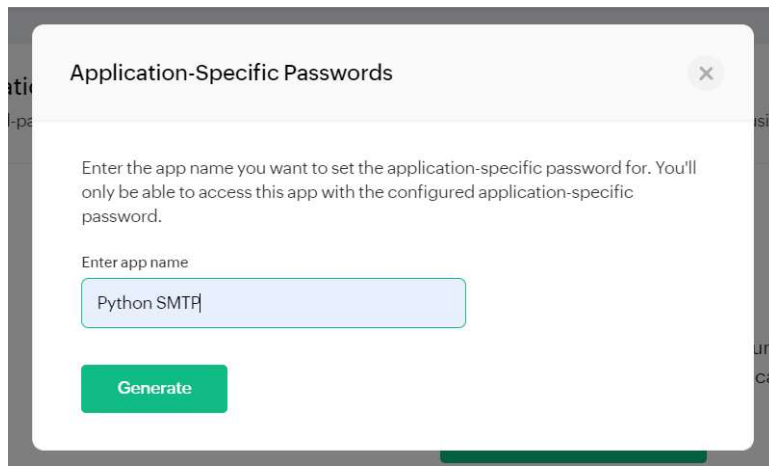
Application-Specific Passwords

×

Enter the app name you want to set the application-specific password for. You'll only be able to access this app with the configured application-specific password.

Enter app name

Python SMTP

Generate